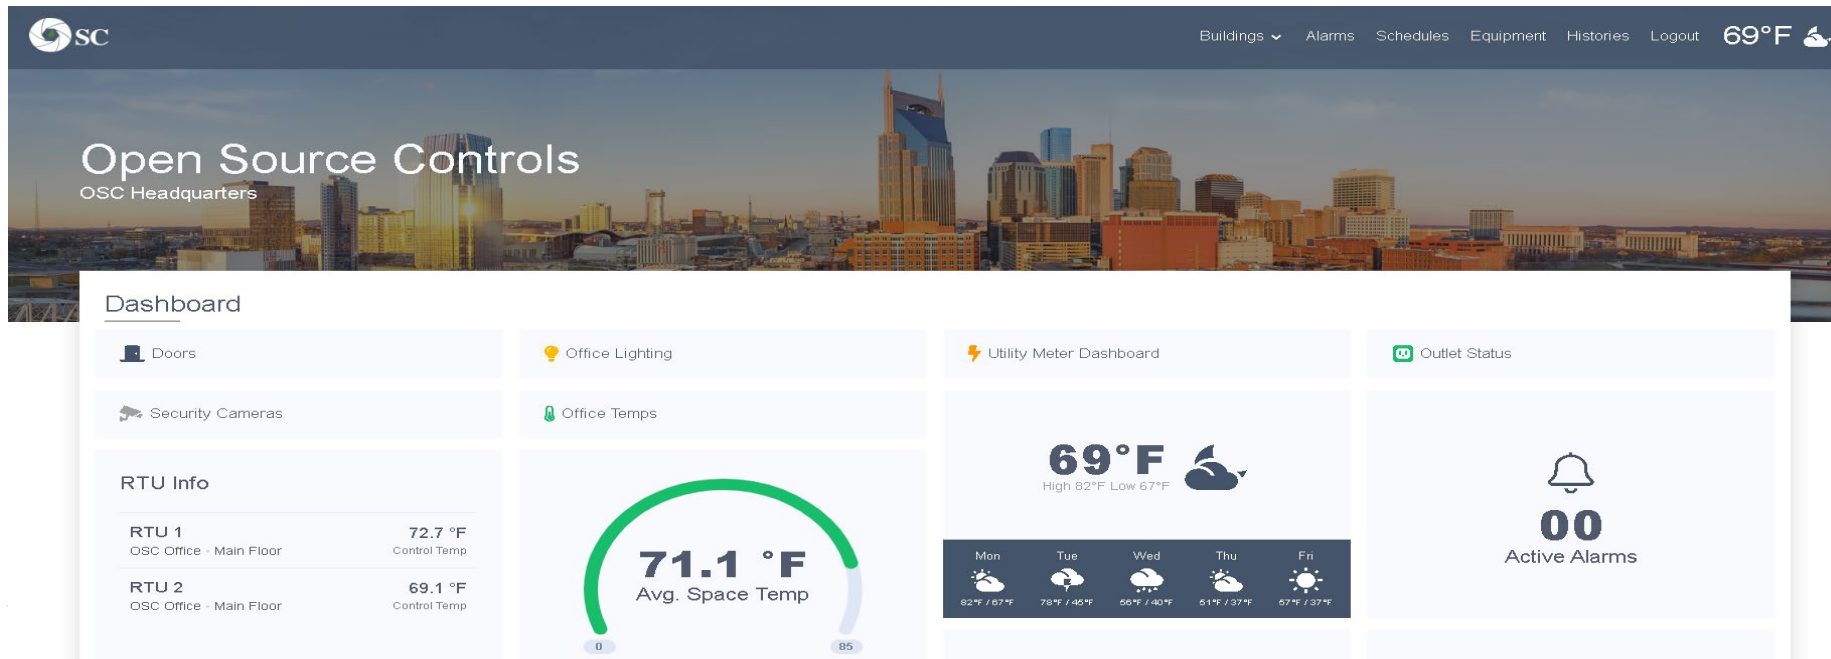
SC

Buildings Alarms Schedules Equipment Histories Logout 69°F

Open Source Controls
OSC Headquarters

Dashboard

Doors

Office Lighting

Utility Meter Dashboard

Outlet Status

Security Cameras

Office Temps

RTU Info

RTU 1
OSC Office - Main Floor
72.7 °F
Control Temp

RTU 2
OSC Office - Main Floor
69.1 °F
Control Temp

71.1 °F
Avg. Space Temp
0
85

69°F
High 82°F Low 67°F

| Mon | Tue | Wed | Thu | Fri |
|---|---|---|---|---|
| 82°F / 67°F | 78°F / 46°F | 56°F / 40°F | 61°F / 37°F | 57°F / 37°F |

00
Active Alarms